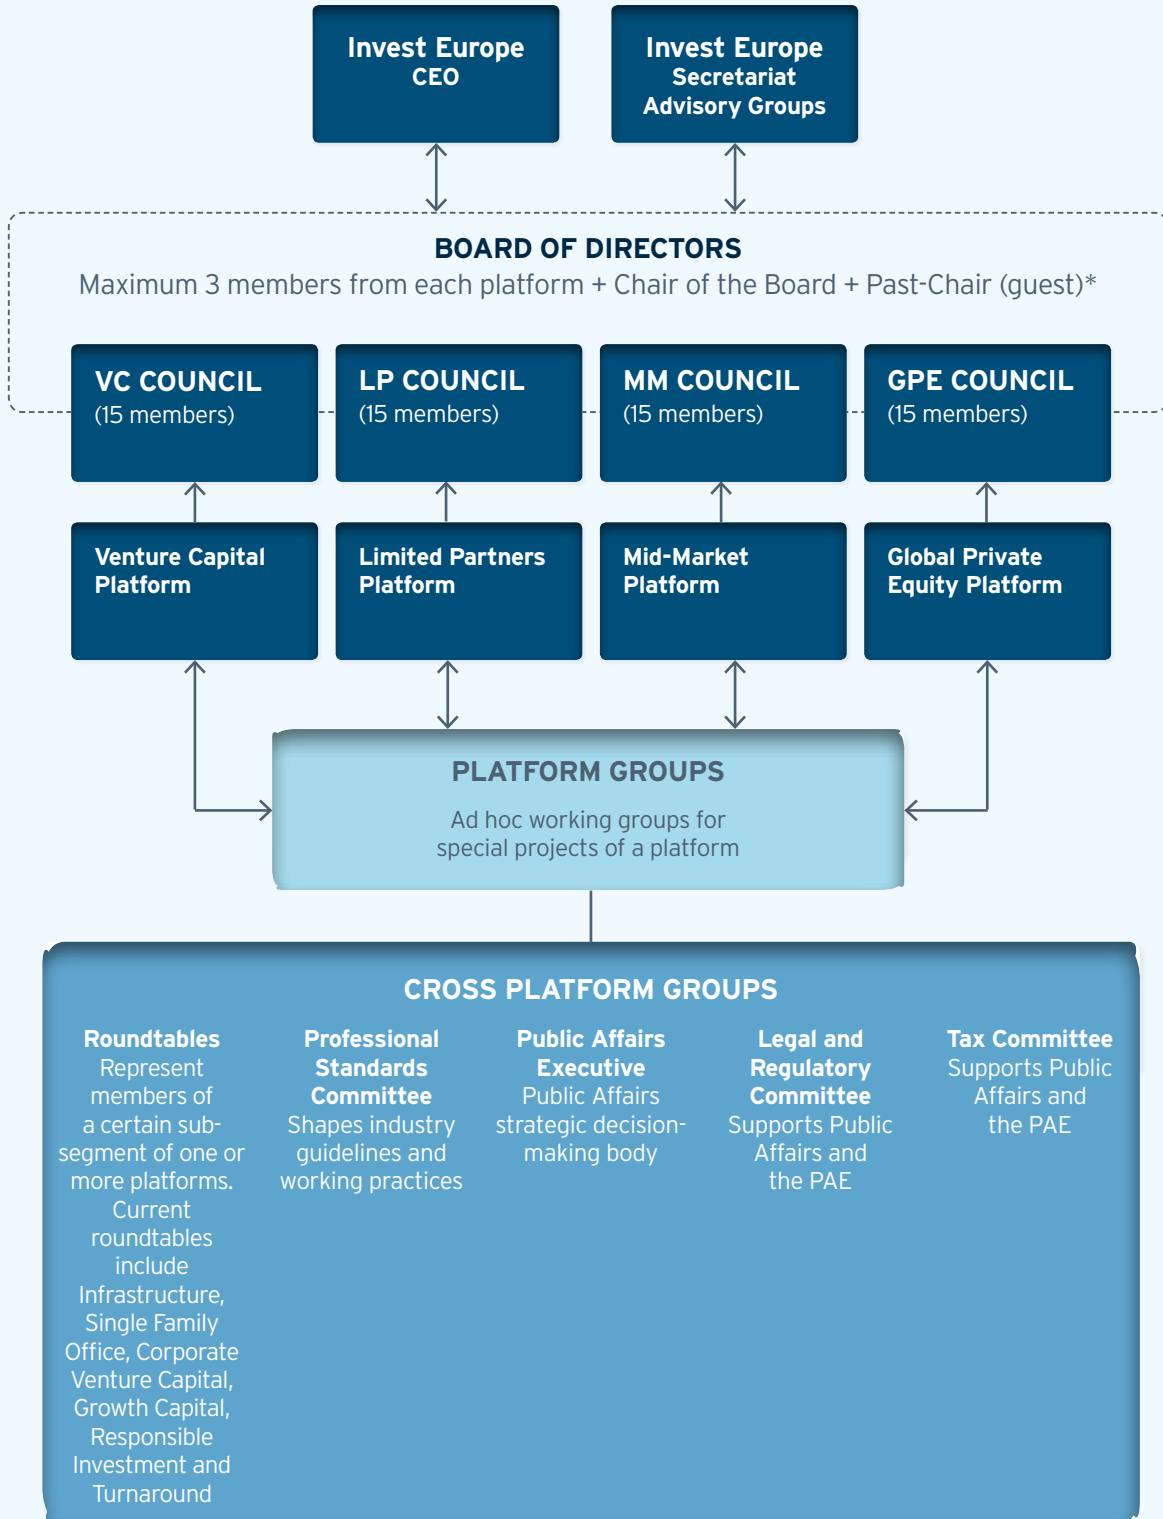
Invest Europe
CEO

Invest Europe
Secretariat
Advisory Groups

BOARD OF DIRECTORS
Maximum 3 members from each platform + Chair of the Board + Past-Chair (guest)*

VC COUNCIL
(15 members)

LP COUNCIL
(15 members)

MM COUNCIL
(15 members)

GPE COUNCIL
(15 members)

Venture Capital Platform

Limited Partners Platform

Mid-Market Platform

Global Private Equity Platform

PLATFORM GROUPS

Ad hoc working groups for special projects of a platform

CROSS PLATFORM GROUPS

Roundtables
Represent members of a certain sub-segment of one or more platforms. Current roundtables include Infrastructure, Single Family Office, Corporate Venture Capital, Growth Capital, Responsible Investment and Turnaround

Professional Standards Committee
Shapes industry guidelines and working practices

Public Affairs Executive
Public Affairs strategic decision-making body

Legal and Regulatory Committee
Supports Public Affairs and the PAE

Tax Committee
Supports Public Affairs and the PAE